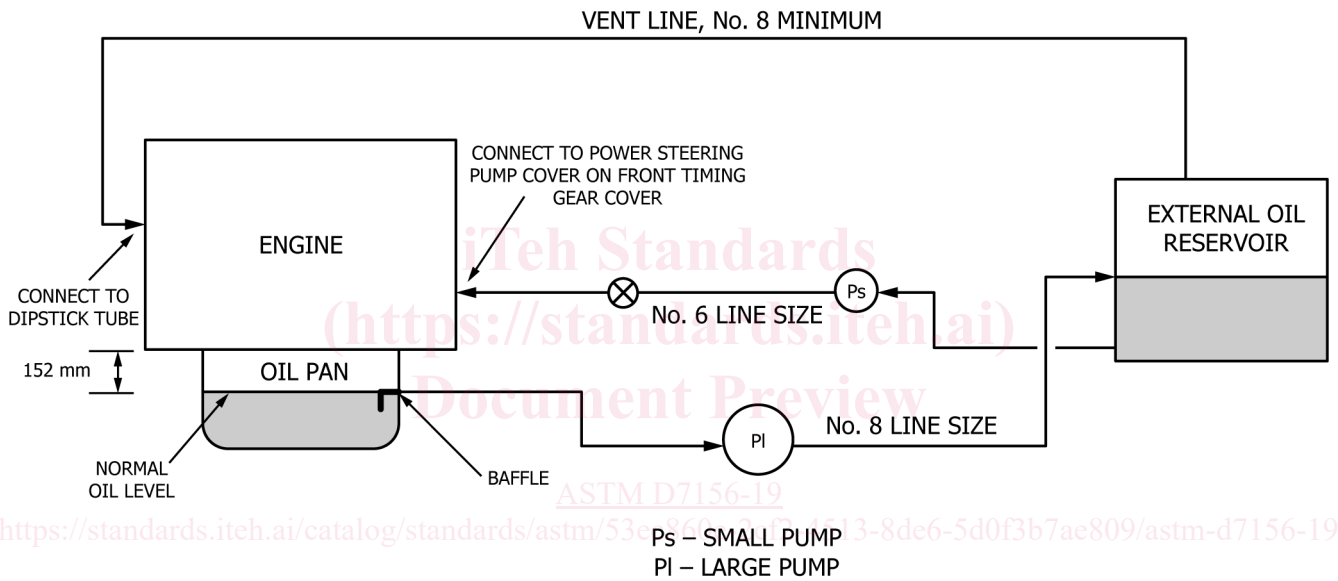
VENT LINE, No. 8 MINIMUM

CONNECT TO POWER STEERING PUMP COVER ON FRONT TIMING GEAR COVER

ENGINE

EXTERNAL OIL RESERVOIR

iTeh Standards
(https://standards.iteh.ai)
Document Preview

CONNECT TO DIPSTICK TUBE

Ps

No. 6 LINE SIZE

152 mm

OIL PAN

Pl

No. 8 LINE SIZE

NORMAL OIL LEVEL

BAFFLE

ASTM D7156-19

https://standards.iteh.ai/catalog/standards/astm/53e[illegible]-8de6-5d0f3b7ae809/astm-d7156-19

Ps – SMALL PUMP
Pl – LARGE PUMP